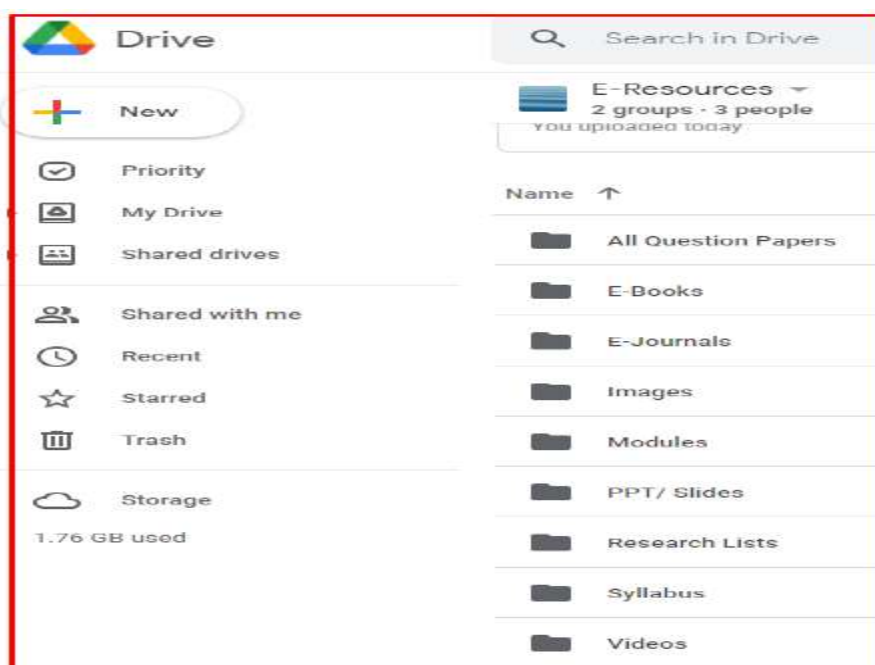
Drive

Search in Drive

New

Priority

My Drive

Shared drives

Shared with me

Recent

Starred

Trash

Storage

1.76 GB used

E-Resources

2 groups · 3 people

You uploaded today

Name ↑

All Question Papers

E-Books

E-Journals

Images

Modules

PPT/ Slides

Research Lists

Syllabus

Videos